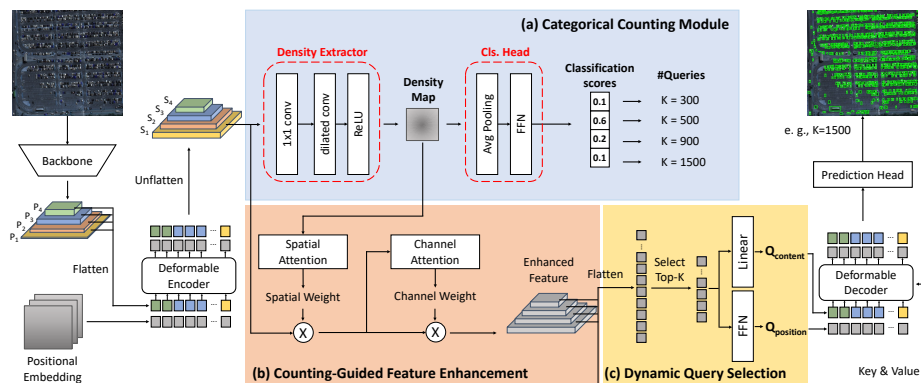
(a) Categorical Counting Module

Backbone

$P_4$ $P_3$ $P_2$ $P_1$

Flatten

Positional Embedding

Unflatten

$S_4$ $S_3$ $S_2$ $S_1$

Deformable Encoder

Density Extractor

1x1 conv

dilated conv

ReLU

Density Map

Cls. Head

Avg Pooling

FFN

Classification scores

0.1
0.6
0.1
0.1

#Queries

K = 300
K = 500
K = 900
K = 1500

Spatial Attention

Spatial Weight

Channel Attention

Channel Weight

X

X

Enhanced Feature

(b) Counting-Guided Feature Enhancement

Flatten

Select Top-K

Linear

FFN

$Q_{content}$

$Q_{position}$

(c) Dynamic Query Selection

e. g., K=1500

Prediction Head

Deformable Decoder

Key & Value